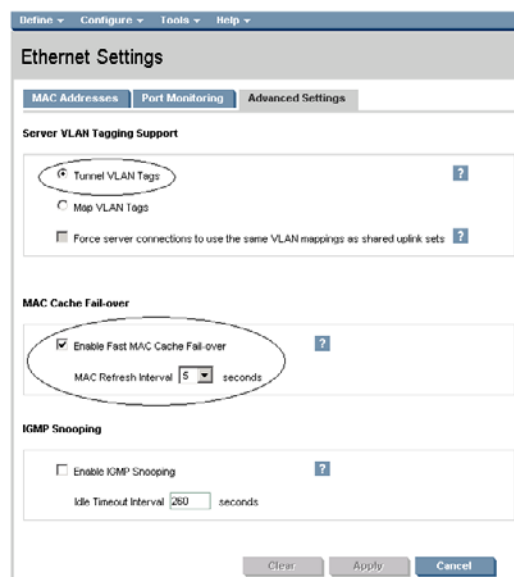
Define ▾ Configure ▾ Tools ▾ Help ▾

Ethernet Settings

MAC Addresses | Port Monitoring | Advanced Settings

Server VLAN Tagging Support

Tunnel VLAN Tags ?

Map VLAN Tags

Force server connections to use the same VLAN mappings as shared uplink sets ?

MAC Cache Fail-over

Enable Fast MAC Cache Fail-over ?

MAC Refresh Interval 5 seconds

IGMP Snooping

Enable IGMP Snooping ?

Idle Timeout Interval 260 seconds

Clear Apply Cancel